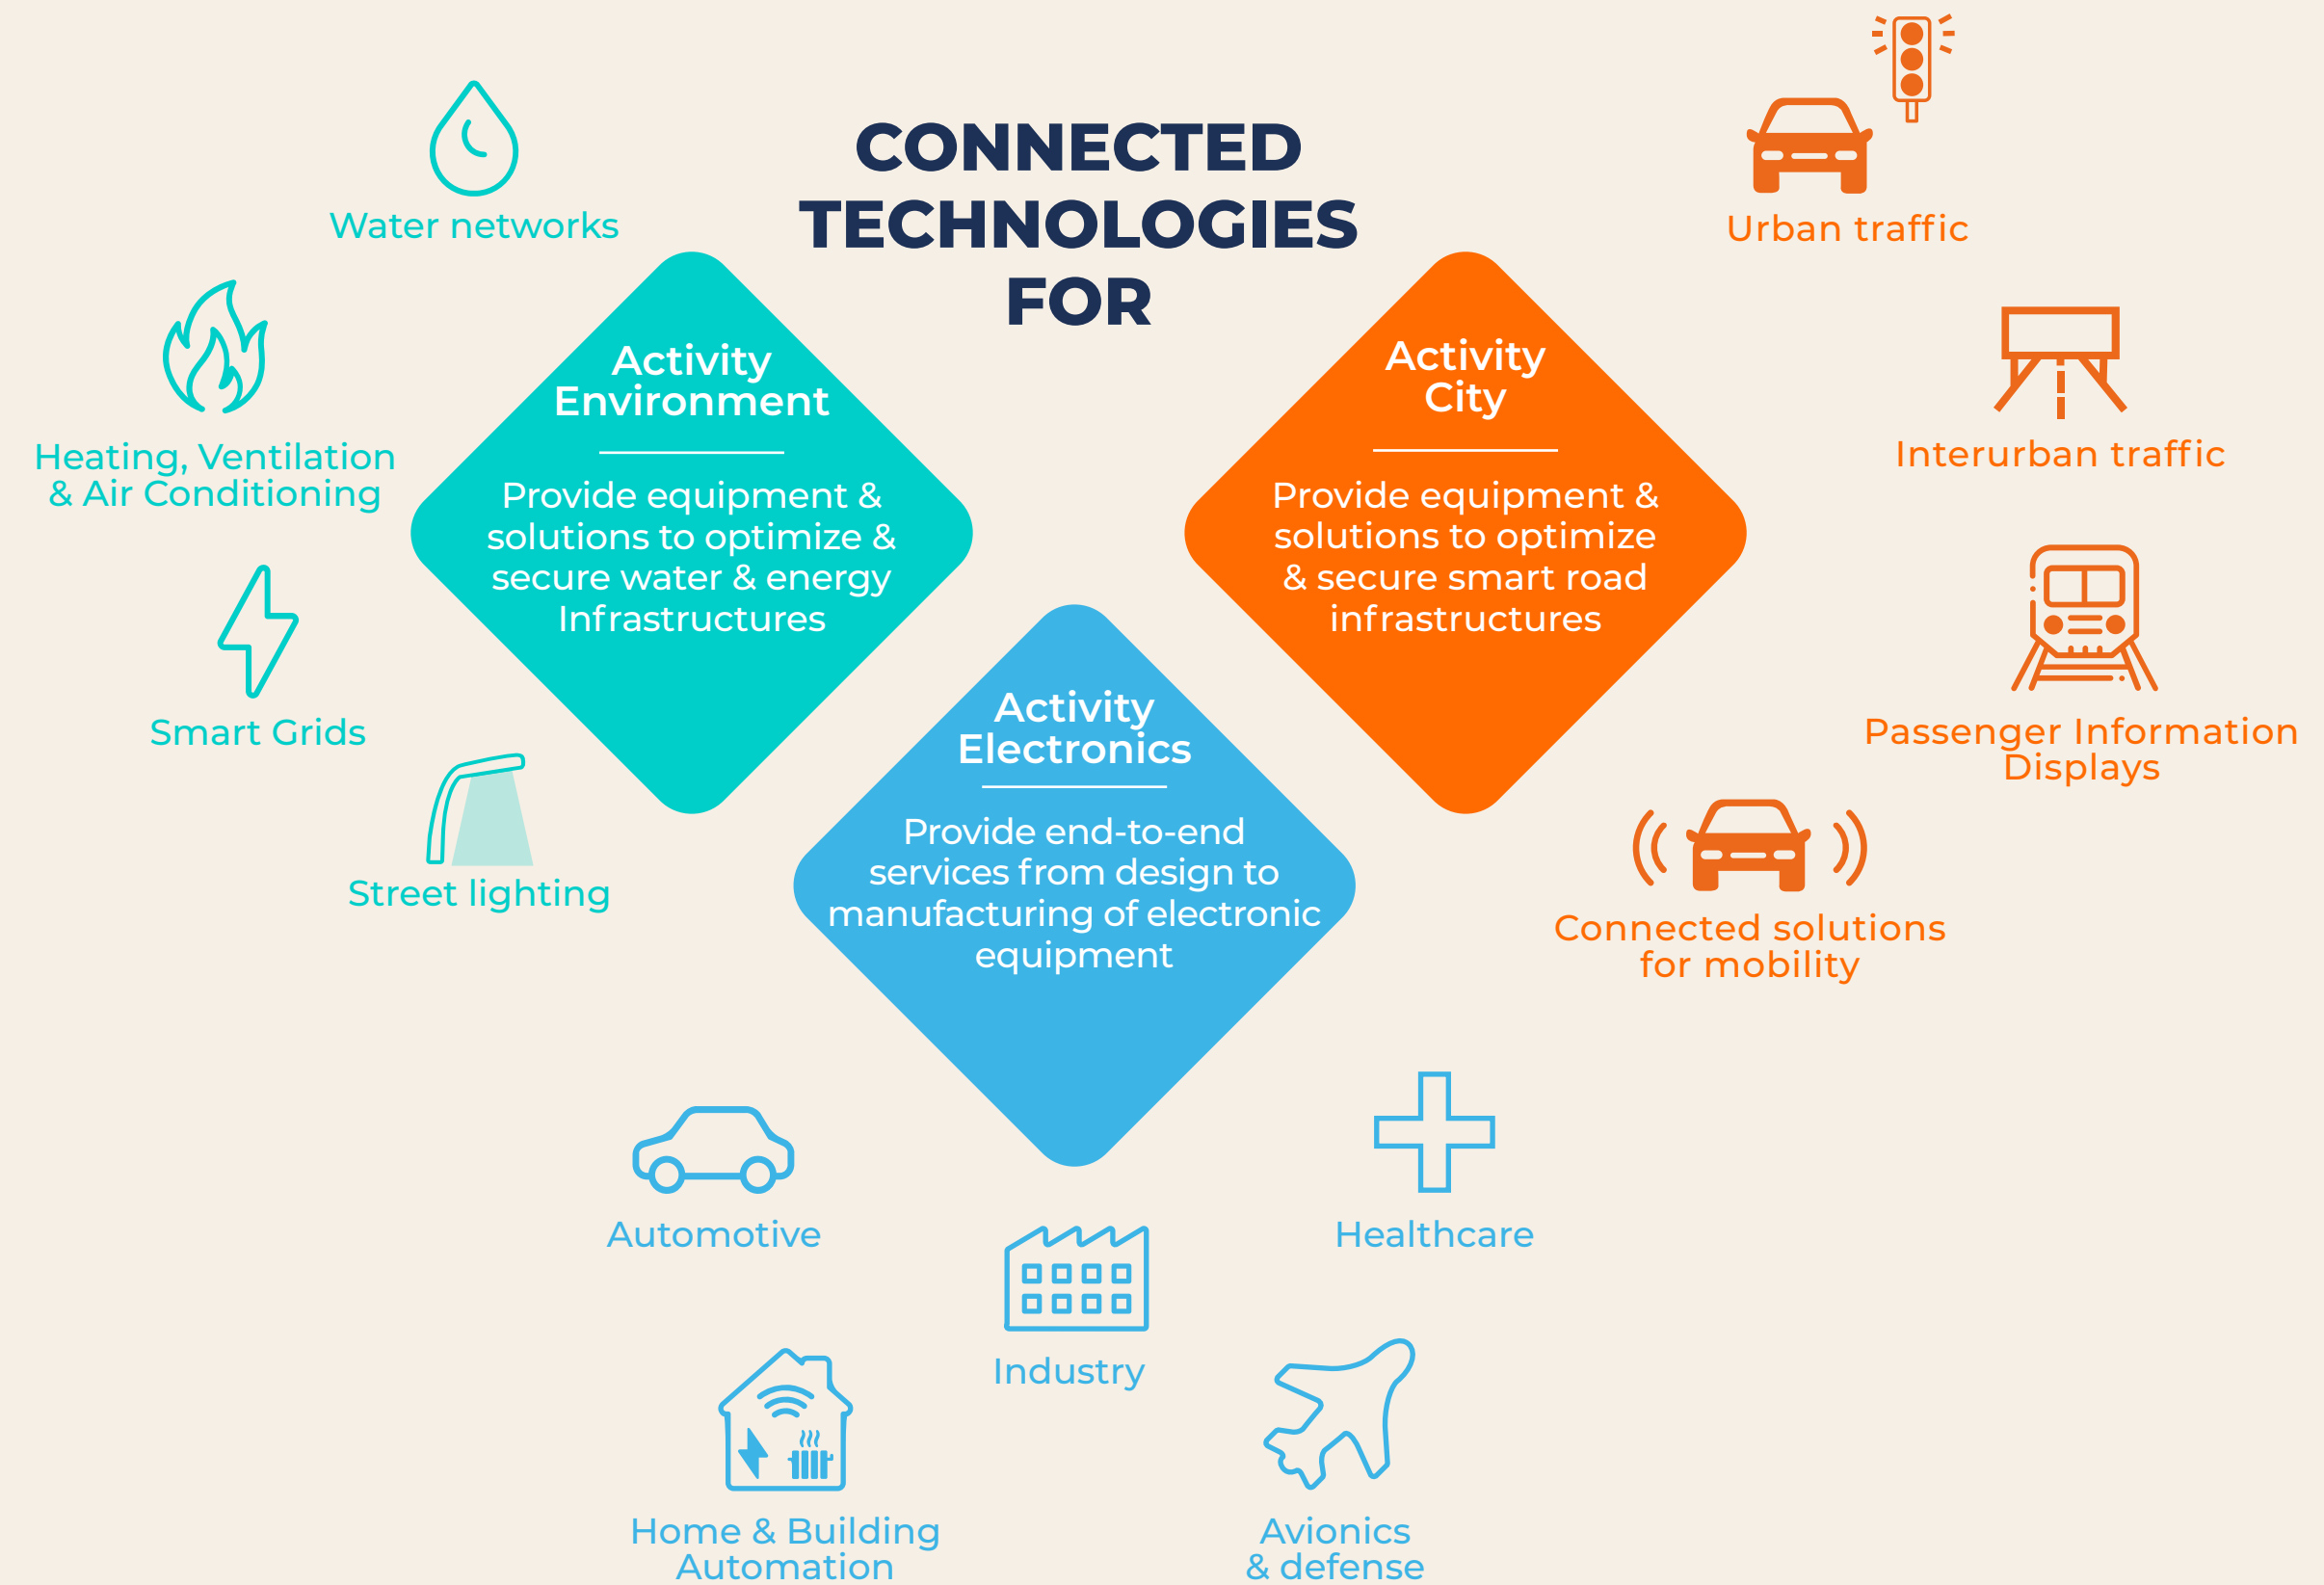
CONNECTED TECHNOLOGIES FOR

Water networks

Heating, Ventilation & Air Conditioning

Smart Grids

Street lighting

Activity Environment

Provide equipment & solutions to optimize & secure water & energy Infrastructures

Activity City

Provide equipment & solutions to optimize & secure smart road infrastructures

Urban traffic

Interurban traffic

Passenger Information Displays

Connected solutions for mobility

Activity Electronics

Provide end-to-end services from design to manufacturing of electronic equipment

Automotive

Industry

Healthcare

Home & Building Automation

Avionics & defense